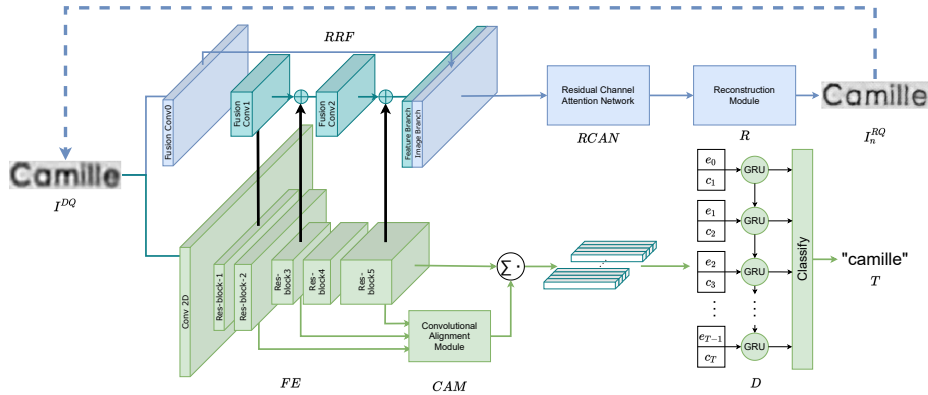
RRF

Fusion Conv0

Fusion Conv1

Fusion Conv2

Feature Branch

Image Branch

Residual Channel Attention Network

RCAN

Reconstruction Module

R

Camille

$I_n^{RQ}$

Camille

$I^{DQ}$

Conv 2D

Res-block-1

Res-block-2

Res-block3

Res-block4

Res-block5

$\sum$

Convolutional Alignment Module

FE

CAM

$e_0$

$c_1$

$e_1$

$c_2$

$e_2$

$c_3$

$e_{T-1}$

$c_T$

GRU

GRU

GRU

GRU

Classify

"camille"

T

D